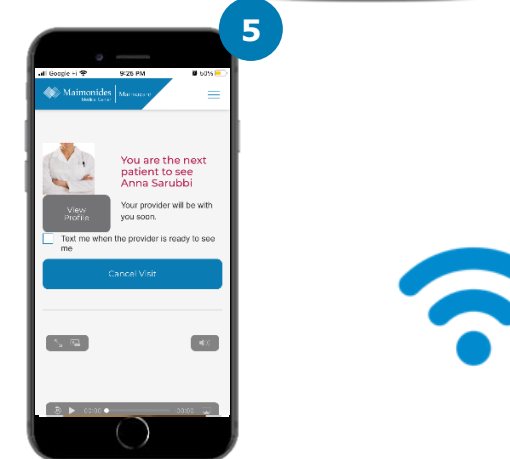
5

Google Fi

9:26 PM

60%

Maimonides Medical Center

Maimonides

You are the next patient to see Anna Sarubbi

View Profile

Your provider will be with you soon.

Text me when the provider is ready to see me

Cancel Visit

00:00

00:02